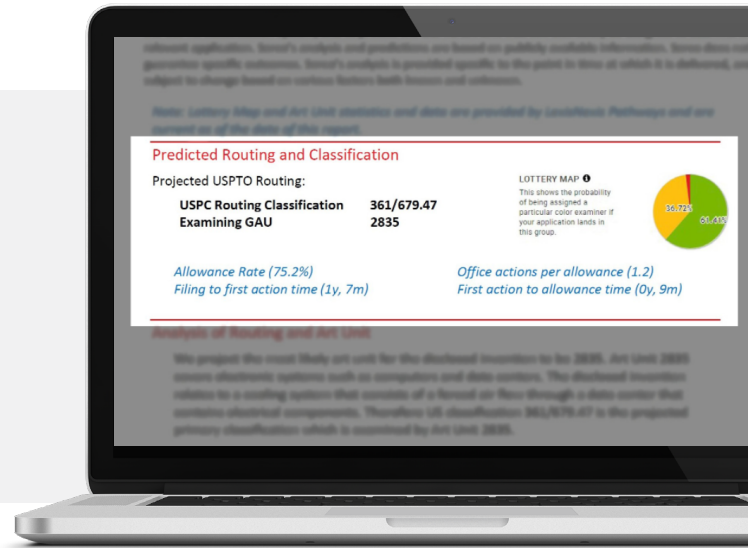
relevant application. Sorav's analysis and predictions are based on publicly available information. Sorav does not guarantee specific outcomes. Sorav's analysis is provided specific to the point in time at which it is delivered, and subject to change based on various factors both known and unknown.

Note: Lottery Map and Art Unit statistics and data are provided by LexisNexis Pathways and are current as of the date of this report.

Predicted Routing and Classification

Projected USPTO Routing:

USPC Routing Classification 361/679.47
Examining GAU 2835

LOTTERY MAP
This shows the probability of being assigned a particular color examiner if your application lands in this group.

36.72%
61.41%

Allowance Rate (75.2%)
Filing to first action time (1y, 7m)

Office actions per allowance (1.2)
First action to allowance time (0y, 9m)

Analysis of Routing and Art Unit

We project the most likely art unit for the disclosed invention to be 2835. Art Unit 2835 covers electronic systems such as computers and data centers. The disclosed invention relates to a cooling system that consists of a forced air flow through a data center that contains electrical components. Therefore US classification 361/679.47 is the projected primary classification which is examined by Art Unit 2835.